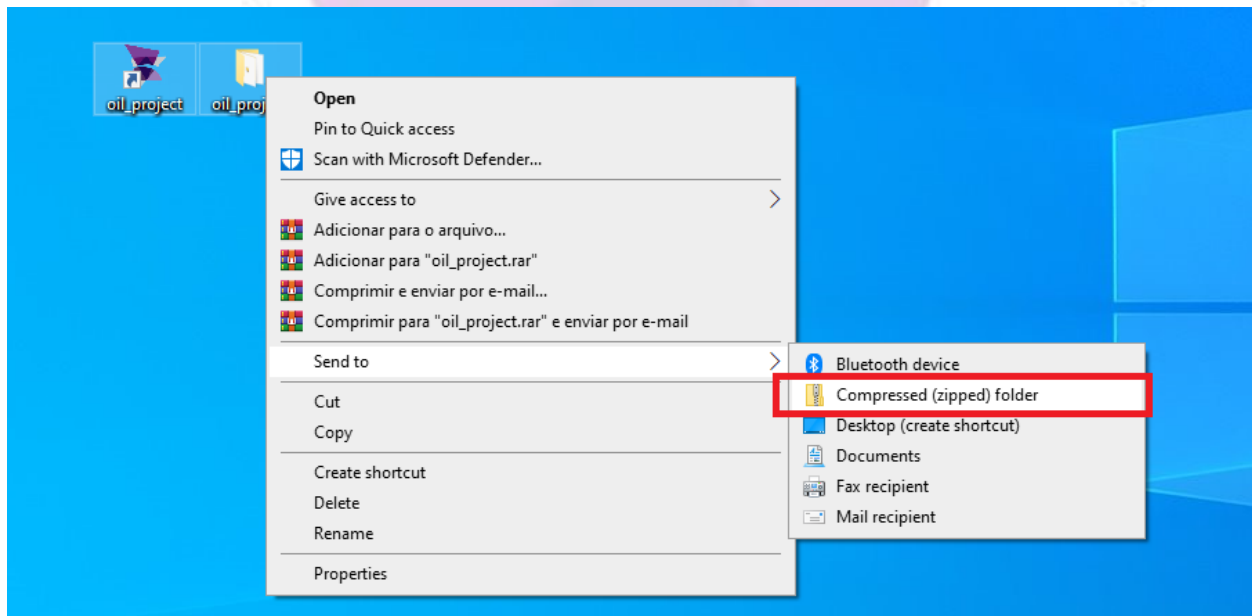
oil_project
oil_proj

Open
Pin to Quick access
Scan with Microsoft Defender...

Give access to
Adicionar para o arquivo...
Adicionar para "oil_project.rar"
Comprimir e enviar por e-mail...
Comprimir para "oil_project.rar" e enviar por e-mail

Send to

Cut
Copy

Create shortcut
Delete
Rename

Properties

Bluetooth device
Compressed (zipped) folder
Desktop (create shortcut)
Documents
Fax recipient
Mail recipient